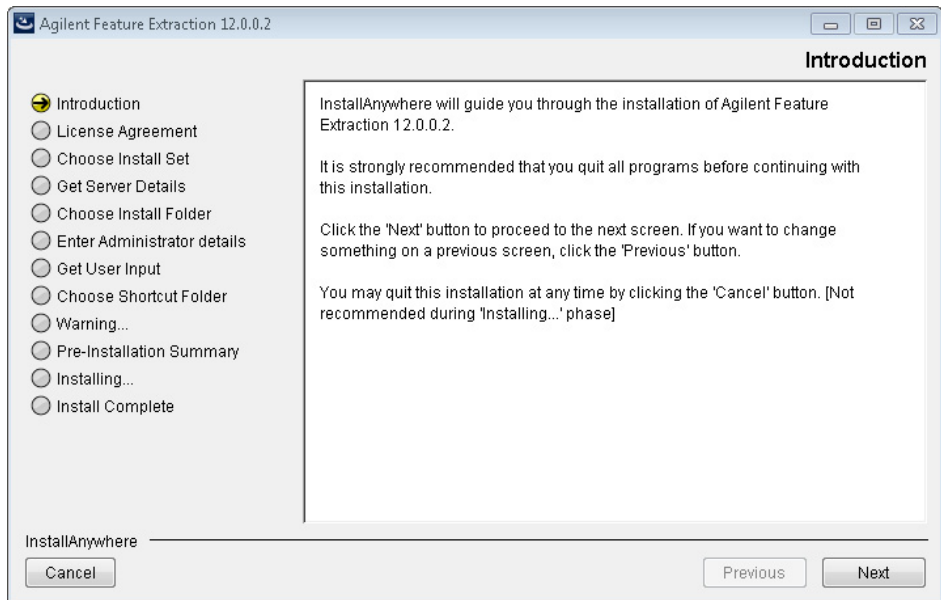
Agilent Feature Extraction 12.0.0.2

Introduction

Introduction
License Agreement
Choose Install Set
Get Server Details
Choose Install Folder
Enter Administrator details
Get User Input
Choose Shortcut Folder
Warning...
Pre-Installation Summary
Installing...
Install Complete

InstallAnywhere will guide you through the installation of Agilent Feature Extraction 12.0.0.2.

It is strongly recommended that you quit all programs before continuing with this installation.

Click the 'Next' button to proceed to the next screen. If you want to change something on a previous screen, click the 'Previous' button.

You may quit this installation at any time by clicking the 'Cancel' button. [Not recommended during 'Installing...' phase]

InstallAnywhere

Cancel

Previous

Next